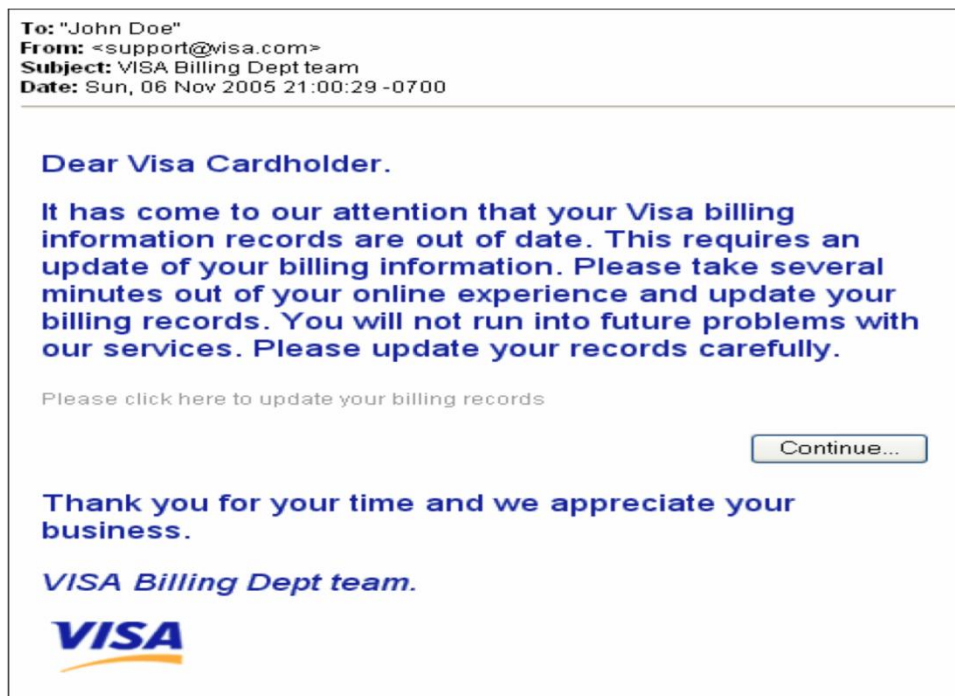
To: "John Doe"
From: <support@visa.com>
Subject: VISA Billing Dept team
Date: Sun, 06 Nov 2005 21:00:29 -0700

Dear Visa Cardholder.

It has come to our attention that your Visa billing information records are out of date. This requires an update of your billing information. Please take several minutes out of your online experience and update your billing records. You will not run into future problems with our services. Please update your records carefully.

Please click here to update your billing records

Continue...

Thank you for your time and we appreciate your business.

VISA Billing Dept team.

VISA